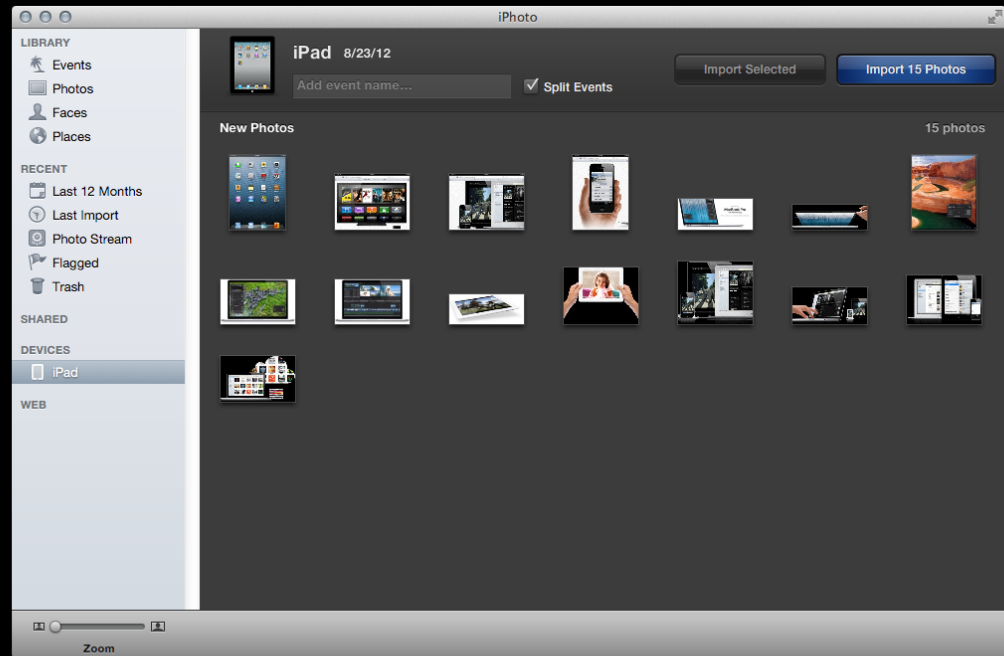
iPhoto

LIBRARY
Events
Photos
Faces
Places

RECENT
Last 12 Months
Last Import
Photo Stream
Flagged
Trash

SHARED

DEVICES
iPad

WEB

iPad 8/23/12
Add event name...
Split Events
Import Selected
Import 15 Photos

New Photos
15 photos

Zoom